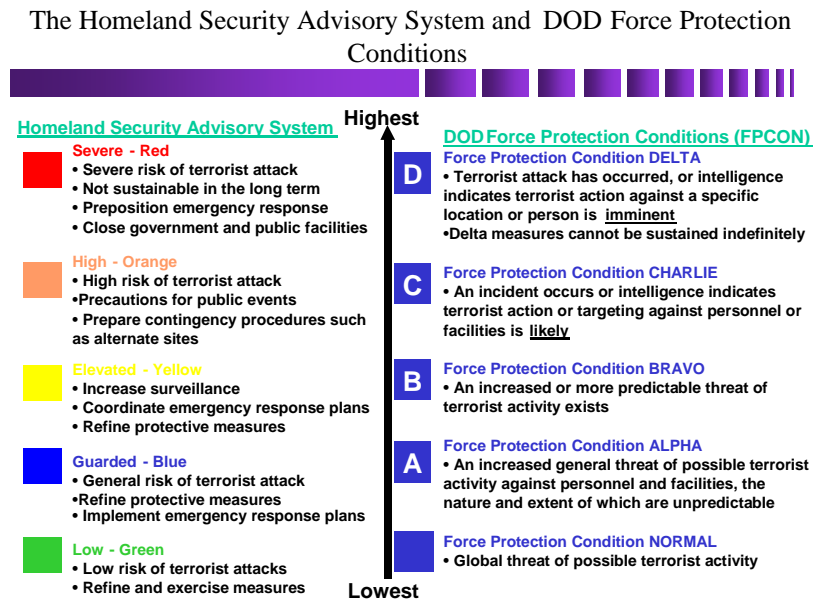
The Homeland Security Advisory System and DOD Force Protection Conditions

Homeland Security Advisory System

Severe - Red
• Severe risk of terrorist attack
• Not sustainable in the long term
• Preposition emergency response
• Close government and public facilities

High - Orange
• High risk of terrorist attack
•Precautions for public events
• Prepare contingency procedures such as alternate sites

Elevated - Yellow
• Increase surveillance
• Coordinate emergency response plans
• Refine protective measures

Guarded - Blue
• General risk of terrorist attack
•Refine protective measures
• Implement emergency response plans

Low - Green
• Low risk of terrorist attacks
• Refine and exercise measures

Highest

Lowest

DOD Force Protection Conditions (FPCON)

D
Force Protection Condition DELTA
• Terrorist attack has occurred, or intelligence indicates terrorist action against a specific location or person is imminent
•Delta measures cannot be sustained indefinitely

C
Force Protection Condition CHARLIE
• An incident occurs or intelligence indicates terrorist action or targeting against personnel or facilities is likely

B
Force Protection Condition BRAVO
• An increased or more predictable threat of terrorist activity exists

A
Force Protection Condition ALPHA
• An increased general threat of possible terrorist activity against personnel and facilities, the nature and extent of which are unpredictable

Force Protection Condition NORMAL
• Global threat of possible terrorist activity